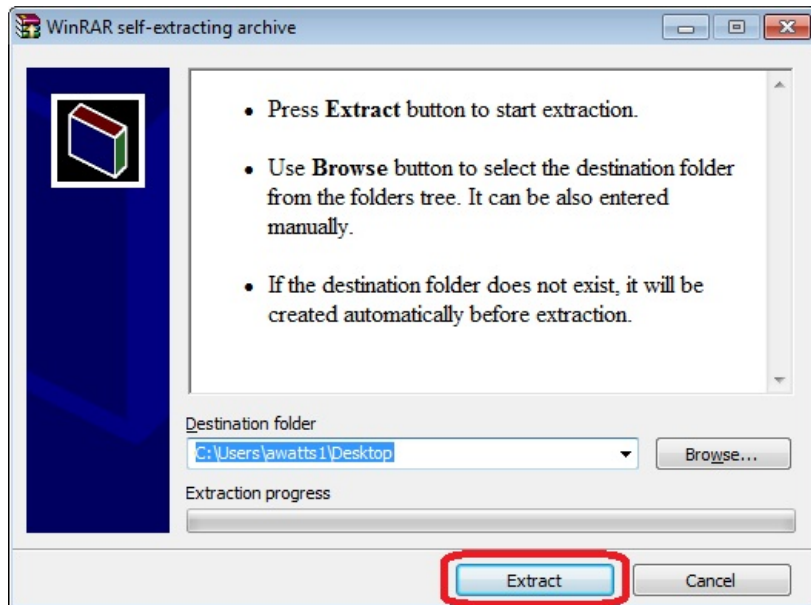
WinRAR self-extracting archive

• Press **Extract** button to start extraction.

• Use **Browse** button to select the destination folder from the folders tree. It can be also entered manually.

• If the destination folder does not exist, it will be created automatically before extraction.

Destination folder

C:\Users\awatts1\Desktop

Browse...

Extraction progress

Extract

Cancel